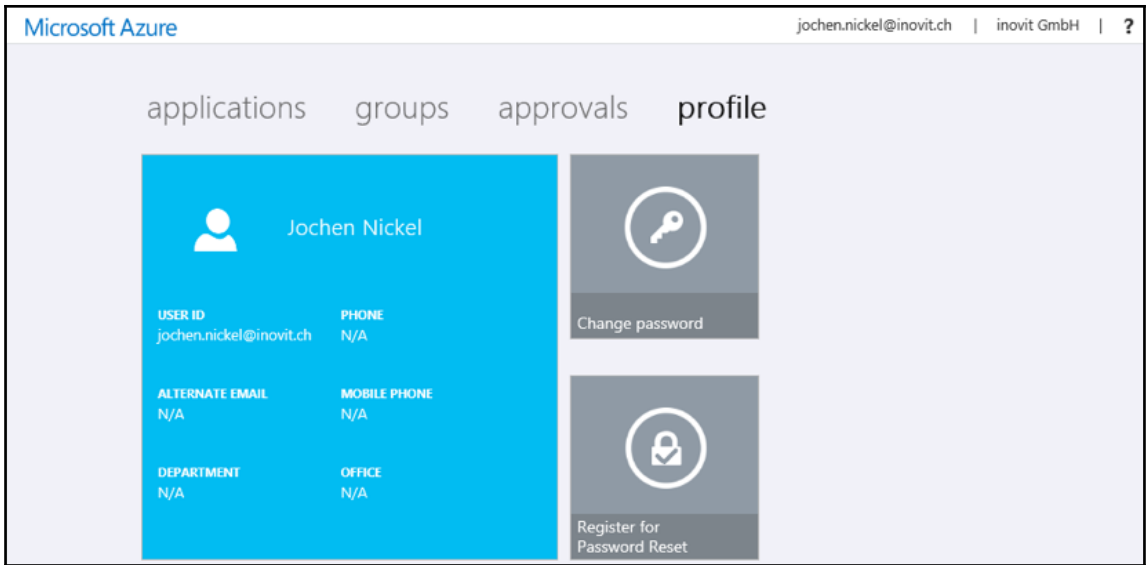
Microsoft Azure

jochen.nickel@inovit.ch | inovit GmbH | ?

applications groups approvals profile

Jochen Nickel

USER ID
jochen.nickel@inovit.ch

PHONE
N/A

ALTERNATE EMAIL
N/A

MOBILE PHONE
N/A

DEPARTMENT
N/A

OFFICE
N/A

Change password

Register for Password Reset